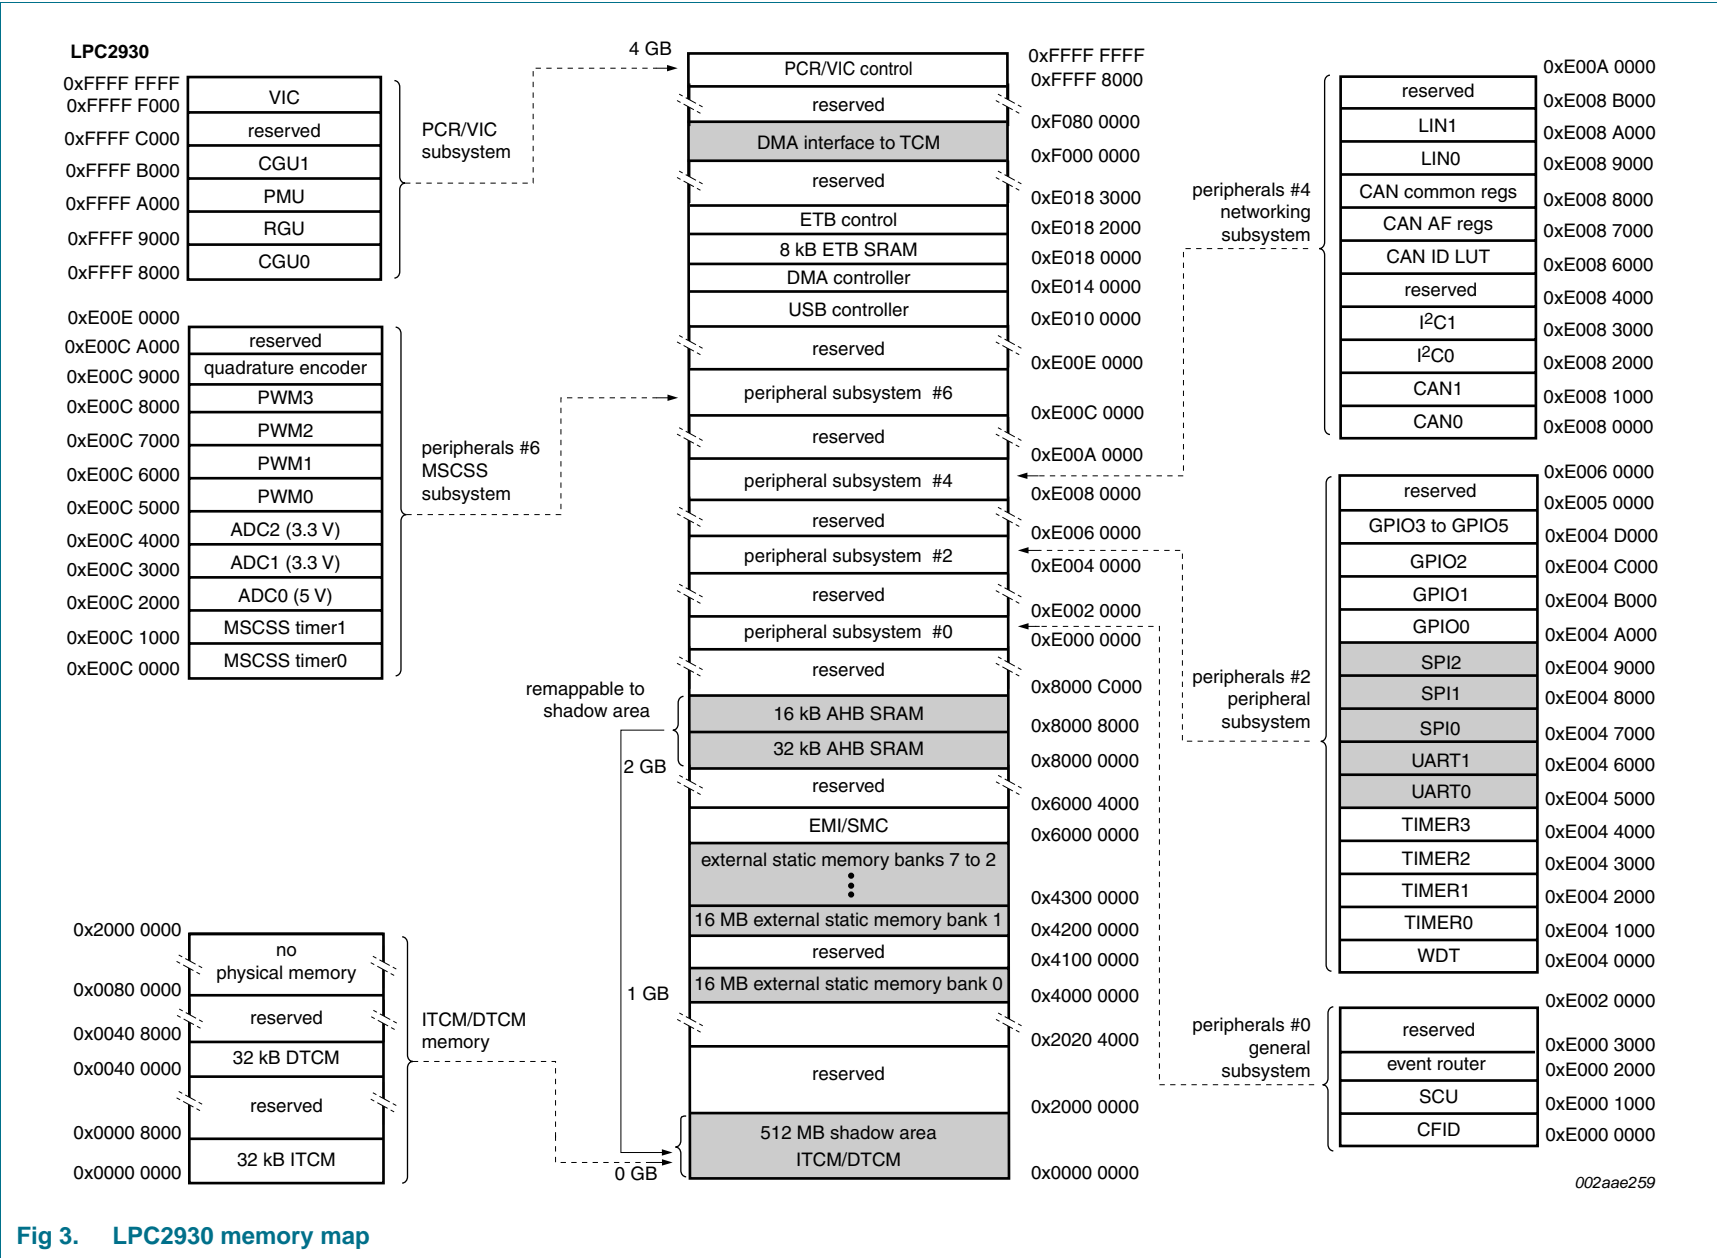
LPC2930

| 0xFFFF FFFF | |
|---|---|
| 0xFFFF F000 | VIC |
| 0xFFFF C000 | reserved |
| 0xFFFF B000 | CGU1 |
| 0xFFFF A000 | PMU |
| 0xFFFF 9000 | RGU |
| 0xFFFF 8000 | CGU0 |

PCR/VIC subsystem

| 0xE00E 0000 | |
|---|---|
| 0xE00C A000 | reserved |
| 0xE00C 9000 | quadrature encoder |
| 0xE00C 8000 | PWM3 |
| 0xE00C 7000 | PWM2 |
| 0xE00C 6000 | PWM1 |
| 0xE00C 5000 | PWM0 |
| 0xE00C 4000 | ADC2 (3.3 V) |
| 0xE00C 3000 | ADC1 (3.3 V) |
| 0xE00C 2000 | ADC0 (5 V) |
| 0xE00C 1000 | MSCSS timer1 |
| 0xE00C 0000 | MSCSS timer0 |

peripherals #6 MSCSS subsystem

4 GB

| | 0xFFFF FFFF |
|---|---|
| PCR/VIC control | 0xFFFF 8000 |
| reserved | 0xF080 0000 |
| DMA interface to TCM | 0xF000 0000 |
| reserved | 0xE018 3000 |
| ETB control | 0xE018 2000 |
| 8 kB ETB SRAM | 0xE018 0000 |
| DMA controller | 0xE014 0000 |
| USB controller | 0xE010 0000 |
| reserved | 0xE00E 0000 |
| peripheral subsystem #6 | 0xE00C 0000 |
| reserved | 0xE00A 0000 |
| peripheral subsystem #4 | 0xE008 0000 |
| reserved | 0xE006 0000 |
| peripheral subsystem #2 | 0xE004 0000 |
| reserved | 0xE002 0000 |
| peripheral subsystem #0 | 0xE000 0000 |
| reserved | 0x8000 C000 |
| 16 kB AHB SRAM | 0x8000 8000 |
| 32 kB AHB SRAM | 0x8000 0000 |
| reserved | 0x6000 4000 |
| EMI/SMC | 0x6000 0000 |
| external static memory banks 7 to 2 | 0x4300 0000 |
| 16 MB external static memory bank 1 | 0x4200 0000 |
| reserved | 0x4100 0000 |
| 16 MB external static memory bank 0 | 0x4000 0000 |
| | 0x2020 4000 |
| reserved | 0x2000 0000 |
| 512 MB shadow area ITCM/DTCM | 0x0000 0000 |

remappable to shadow area

2 GB

1 GB

0 GB

| 0x2000 0000 | |
|---|---|
| 0x0080 0000 | no physical memory |
| 0x0040 8000 | reserved |
| 0x0040 0000 | 32 kB DTCM |
| 0x0000 8000 | reserved |
| 0x0000 0000 | 32 kB ITCM |

ITCM/DTCM memory

peripherals #4 networking subsystem

| | 0xE00A 0000 |
|---|---|
| reserved | 0xE008 B000 |
| LIN1 | 0xE008 A000 |
| LIN0 | 0xE008 9000 |
| CAN common regs | 0xE008 8000 |
| CAN AF regs | 0xE008 7000 |
| CAN ID LUT | 0xE008 6000 |
| reserved | 0xE008 4000 |
| I$^2$C1 | 0xE008 3000 |
| I$^2$C0 | 0xE008 2000 |
| CAN1 | 0xE008 1000 |
| CAN0 | 0xE008 0000 |

peripherals #2 peripheral subsystem

| | 0xE006 0000 |
|---|---|
| reserved | 0xE005 0000 |
| GPIO3 to GPIO5 | 0xE004 D000 |
| GPIO2 | 0xE004 C000 |
| GPIO1 | 0xE004 B000 |
| GPIO0 | 0xE004 A000 |
| SPI2 | 0xE004 9000 |
| SPI1 | 0xE004 8000 |
| SPI0 | 0xE004 7000 |
| UART1 | 0xE004 6000 |
| UART0 | 0xE004 5000 |
| TIMER3 | 0xE004 4000 |
| TIMER2 | 0xE004 3000 |
| TIMER1 | 0xE004 2000 |
| TIMER0 | 0xE004 1000 |
| WDT | 0xE004 0000 |

peripherals #0 general subsystem

| | 0xE002 0000 |
|---|---|
| reserved | 0xE000 3000 |
| event router | 0xE000 2000 |
| SCU | 0xE000 1000 |
| CFID | 0xE000 0000 |

002aae259

Fig 3. LPC2930 memory map